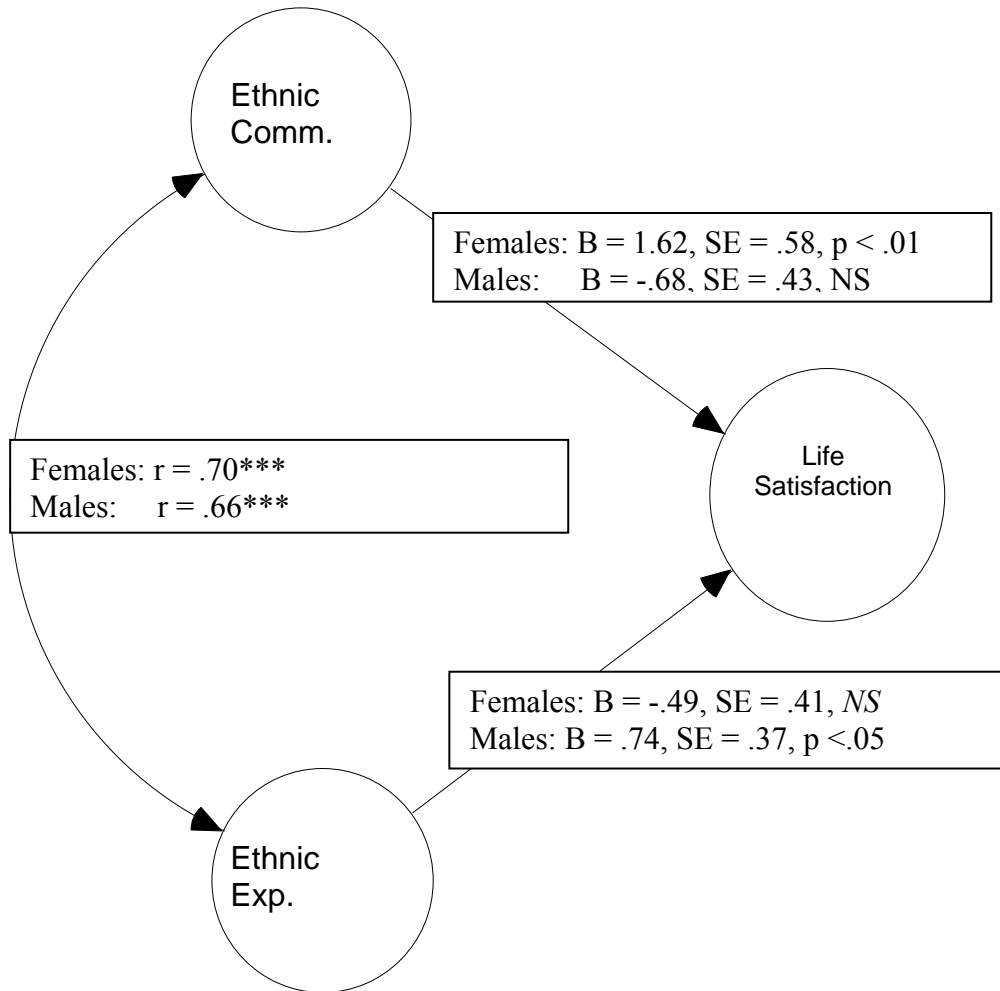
Ethnic Comm.

Females: B = 1.62, SE = .58, p < .01
Males: B = -.68, SE = .43, NS

Females: r = .70***
Males: r = .66***

Life Satisfaction

Females: B = -.49, SE = .41, NS
Males: B = .74, SE = .37, p <.05

Ethnic Exp.